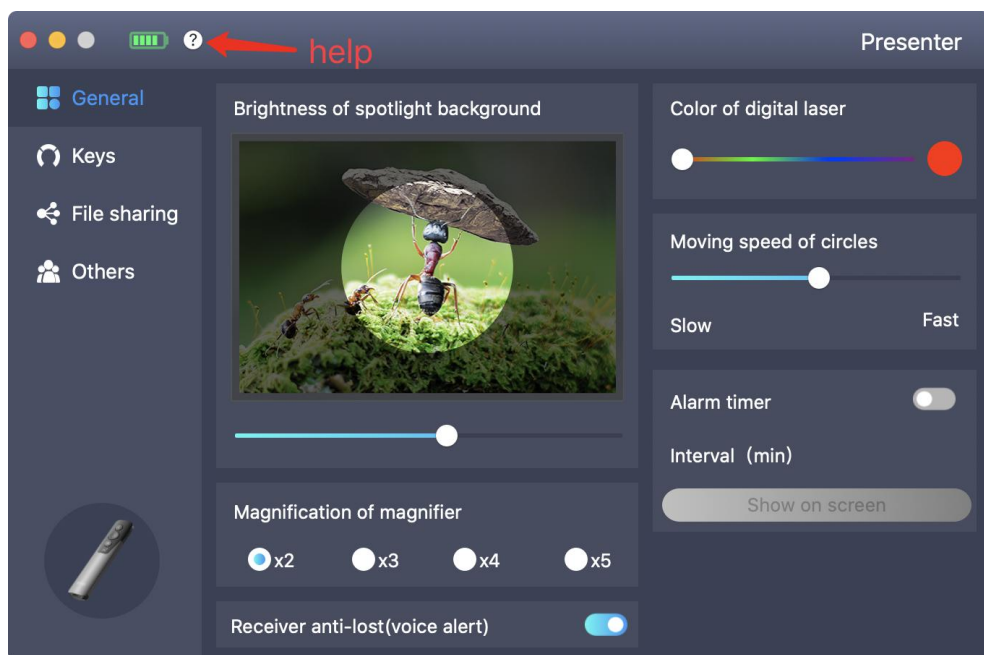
help

Presenter

General

Keys

File sharing

Others

Brightness of spotlight background

Magnification of magnifier

x2 x3 x4 x5

Receiver anti-lost(voice alert)

Color of digital laser

Moving speed of circles

Slow Fast

Alarm timer

Interval（min）

Show on screen